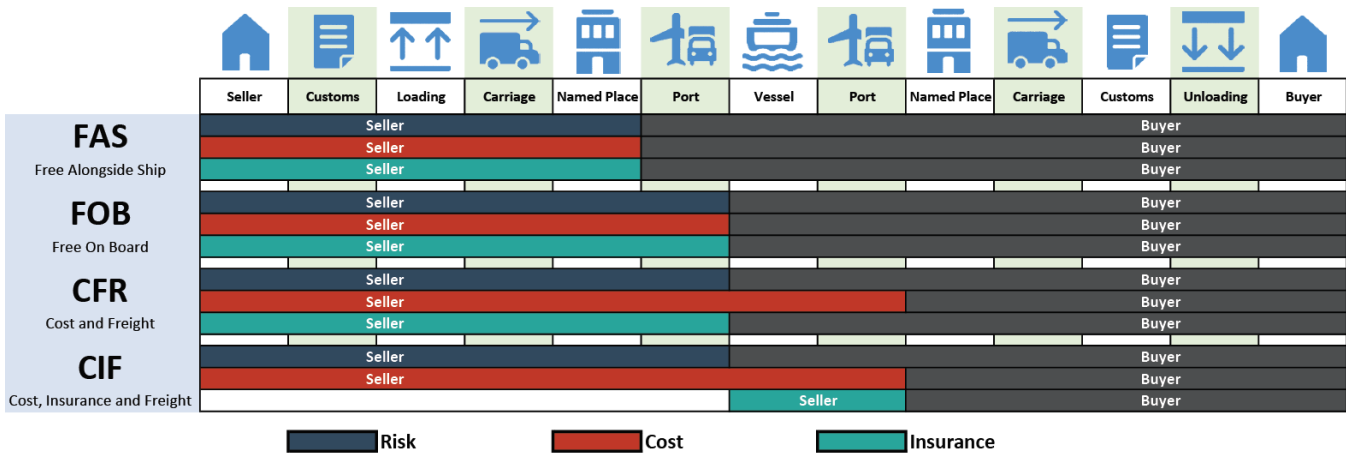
| | Seller | Customs | Loading | Carriage | Named Place | Port | Vessel | Port | Named Place | Carriage | Customs | Unloading | Buyer |
|---|---|---|---|---|---|---|---|---|---|---|---|---|---|
| **FAS** Free Alongside Ship | Seller | | | | | Buyer | | | | | | | |
| | Seller | | | | | Buyer | | | | | | | |
| | Seller | | | | | Buyer | | | | | | | |
| **FOB** Free On Board | Seller | | | | | | Buyer | | | | | | |
| | Seller | | | | | | Buyer | | | | | | |
| | Seller | | | | | | Buyer | | | | | | |
| **CFR** Cost and Freight | Seller | | | | | | Buyer | | | | | | |
| | Seller | | | | | | | | Buyer | | | | |
| | Seller | | | | | | Buyer | | | | | | |
| **CIF** Cost, Insurance and Freight | Seller | | | | | | Buyer | | | | | | |
| | Seller | | | | | | | | Buyer | | | | |
| | | | | | | | Seller | | Buyer | | | | |

Risk
Cost
Insurance